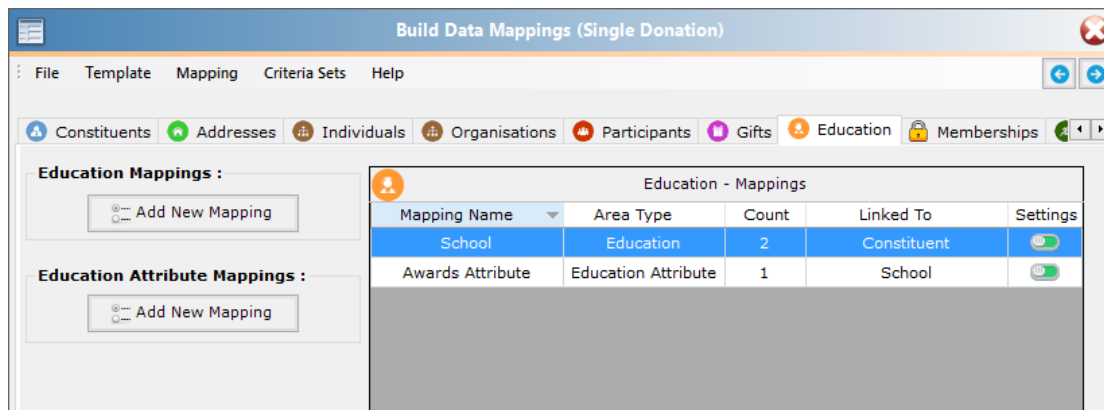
Build Data Mappings (Single Donation)

File Template Mapping Criteria Sets Help

Constituents Addresses Individuals Organisations Participants Gifts Education Memberships

Education Mappings :

Add New Mapping

Education Attribute Mappings :

Add New Mapping

Education - Mappings

| Mapping Name | Area Type | Count | Linked To | Settings |
|---|---|---|---|---|
| School | Education | 2 | Constituent | |
| Awards Attribute | Education Attribute | 1 | School | |